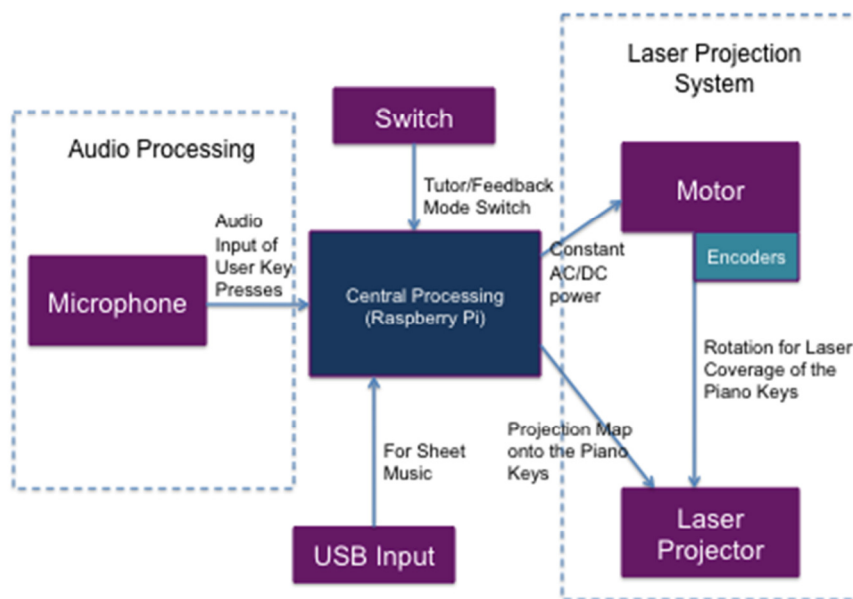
Laser Projection System

Audio Processing

Switch

Tutor/Feedback Mode Switch

Motor

Audio Input of User Key Presses

Constant AC/DC power

Encoders

Microphone

Central Processing (Raspberry Pi)

Rotation for Laser Coverage of the Piano Keys

Projection Map onto the Piano Keys

For Sheet Music

Laser Projector

USB Input